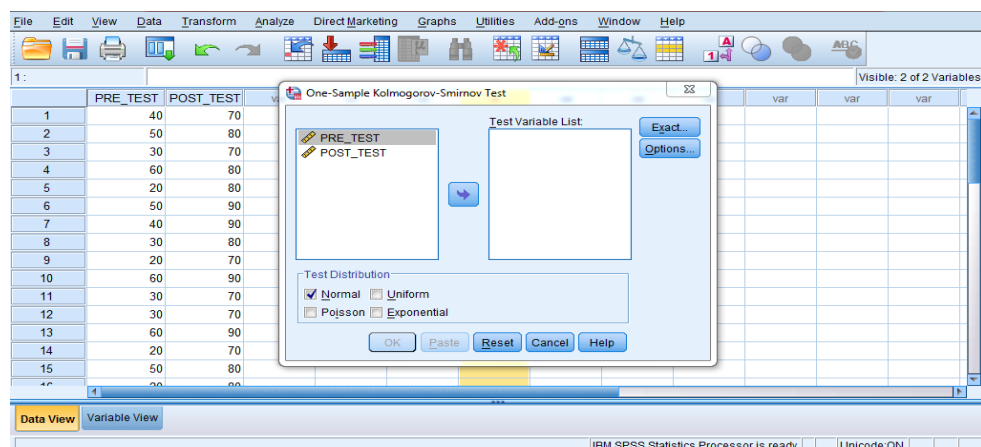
File Edit View Data Transform Analyze Direct Marketing Graphs Utilities Add-ons Window Help

1 :

Visible: 2 of 2 Variables

| | PRE_TEST | POST_TEST | va | var | var | var |
|---|---|---|---|---|---|---|
| 1 | 40 | 70 | | | | |
| 2 | 50 | 80 | | | | |
| 3 | 30 | 70 | | | | |
| 4 | 60 | 80 | | | | |
| 5 | 20 | 80 | | | | |
| 6 | 50 | 90 | | | | |
| 7 | 40 | 90 | | | | |
| 8 | 30 | 80 | | | | |
| 9 | 20 | 70 | | | | |
| 10 | 60 | 90 | | | | |
| 11 | 30 | 70 | | | | |
| 12 | 30 | 70 | | | | |
| 13 | 60 | 90 | | | | |
| 14 | 20 | 70 | | | | |
| 15 | 50 | 80 | | | | |
| 16 | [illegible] | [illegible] | | | | |

One-Sample Kolmogorov-Smirnov Test

PRE_TEST
POST_TEST

Test Variable List:

Exact...
Options...

Test Distribution
Normal
Uniform
Poisson
Exponential

OK Paste Reset Cancel Help

Data View Variable View

IBM SPSS Statistics Processor is ready Unicode:ON